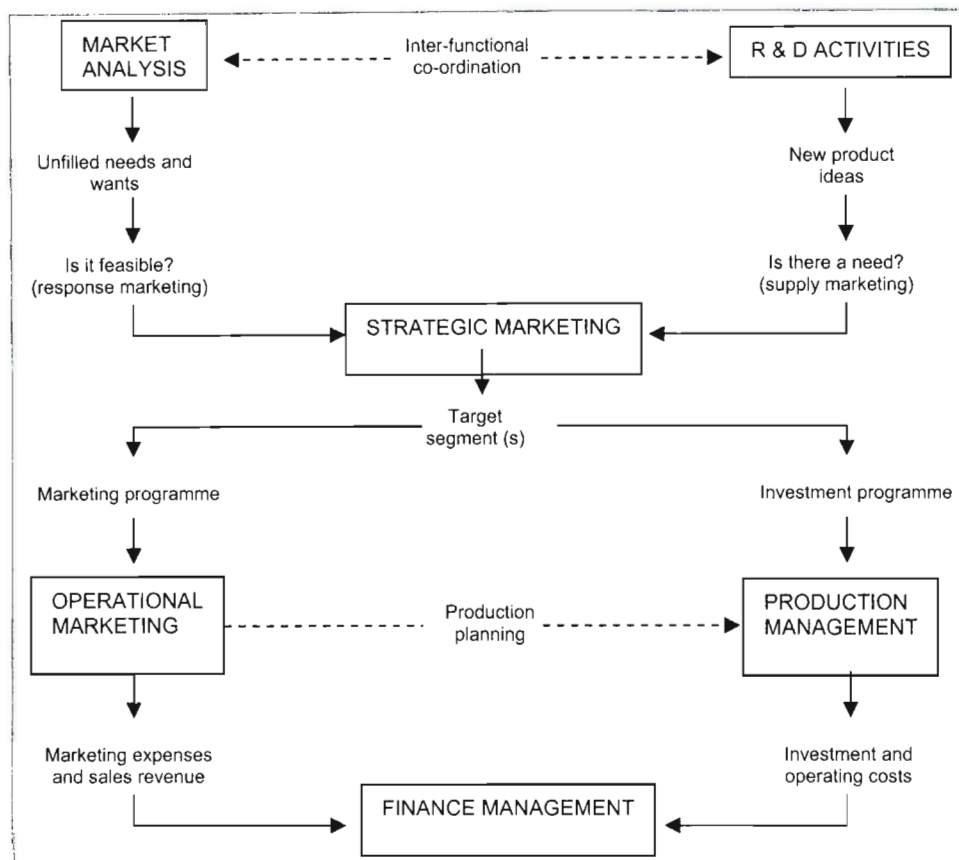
MARKET ANALYSIS

Inter-functional co-ordination

R & D ACTIVITIES

Unfilled needs and wants

New product ideas

Is it feasible? (response marketing)

Is there a need? (supply marketing)

STRATEGIC MARKETING

Target segment (s)

Marketing programme

Investment programme

OPERATIONAL MARKETING

Production planning

PRODUCTION MANAGEMENT

Marketing expenses and sales revenue

Investment and operating costs

FINANCE MANAGEMENT